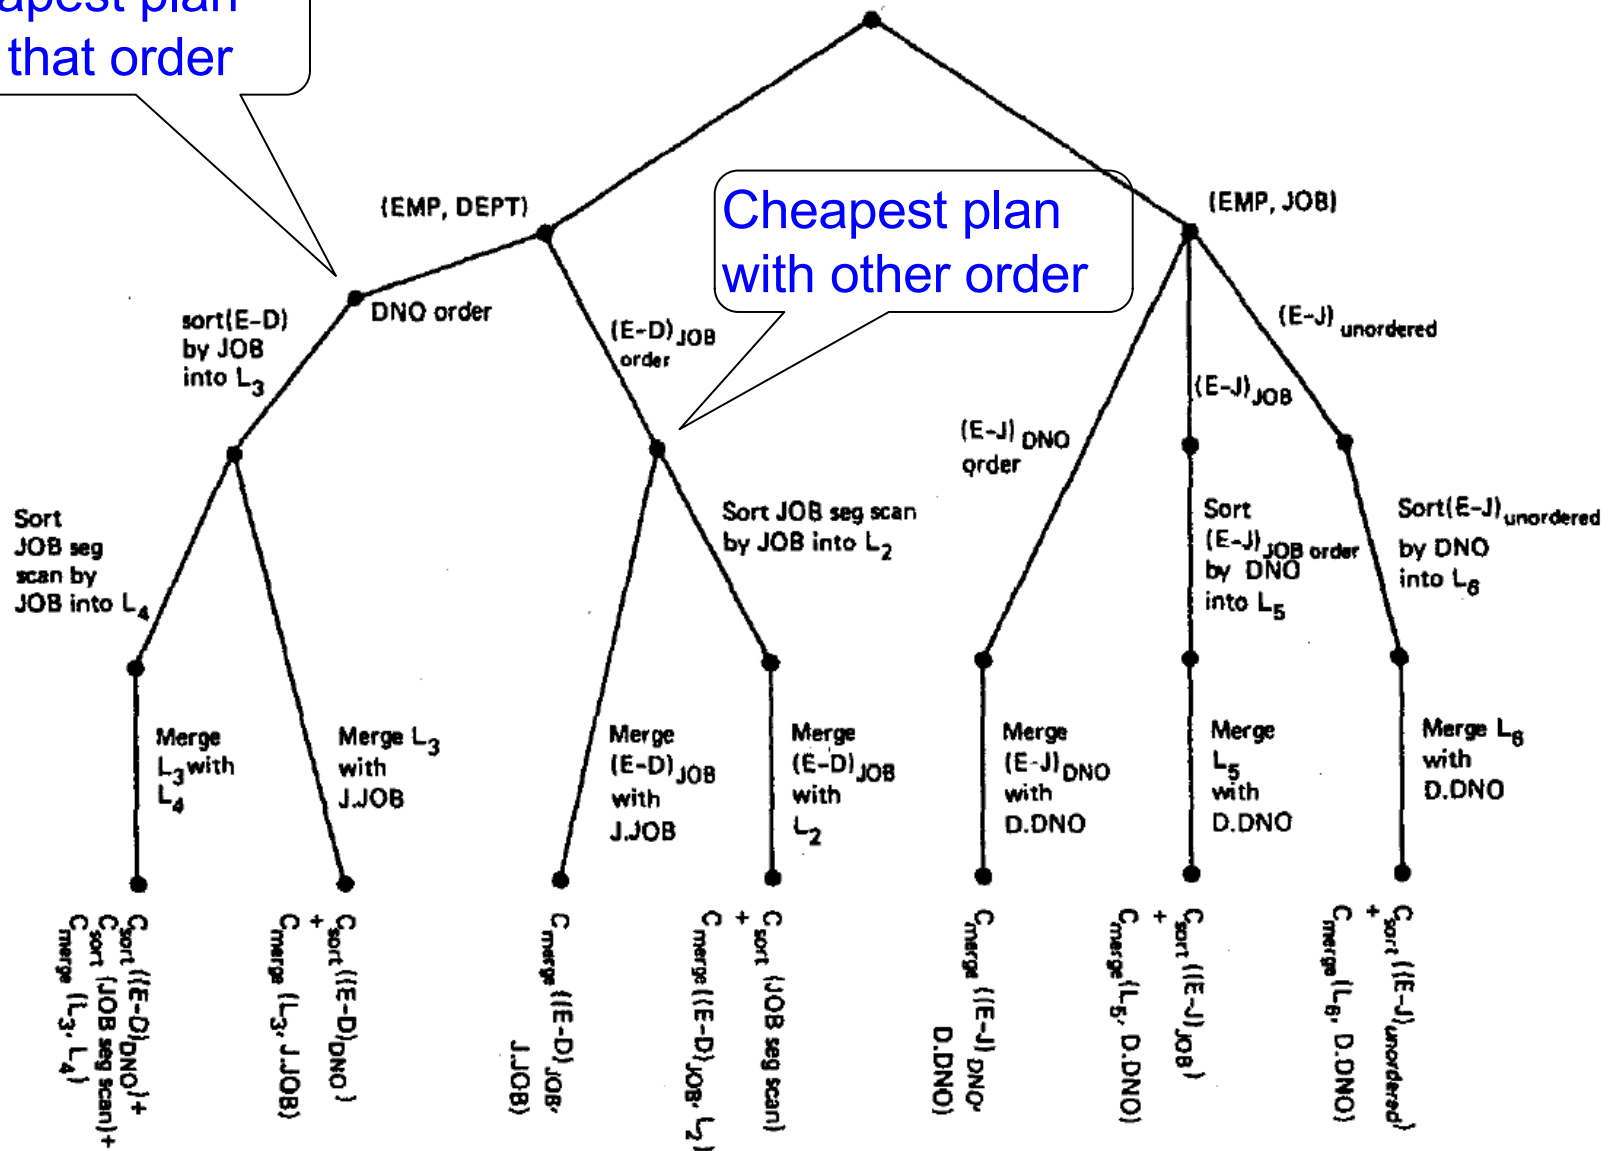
apest plan
that order

Cheapest plan
with other order

(EMP, DEPT)

(EMP, JOB)

DNO order

sort(E-D) by JOB into $L_3$

$(E-D)_{JOB}$ order

$(E-J)$ unordered

$(E-J)_{JOB}$

$(E-J)$ DNO order

Sort JOB seg scan by JOB into $L_4$

Sort JOB seg scan by JOB into $L_2$

Sort $(E-J)_{JOB\ order}$ by DNO into $L_5$

Sort$(E-J)_{unordered}$ by DNO into $L_6$

Merge $L_3$ with $L_4$

Merge $L_3$ with J.JOB

Merge $(E-D)_{JOB}$ with J.JOB

Merge $(E-D)_{JOB}$ with $L_2$

Merge $(E-J)_{DNO}$ with D.DNO

Merge $L_5$ with D.DNO

Merge $L_6$ with D.DNO

$C_{sort}((E-D)_{DNO})+C_{sort}(JOB\ seg\ scan)+C_{merge}(L_3, L_4)$

$C_{sort}((E-D)_{DNO})+C_{merge}(L_3, J.JOB)$

$C_{merge}((E-D)_{JOB}, J.JOB)$

$C_{sort}(JOB\ seg\ scan)+C_{merge}((E-D)_{JOB}, L_2)$

$C_{merge}((E-J)_{DNO}, D.DNO)$

$C_{sort}((E-J)_{JOB})+C_{merge}(L_5, D.DNO)$

$C_{sort}((E-J)_{unordered})+C_{merge}(L_6, D.DNO)$